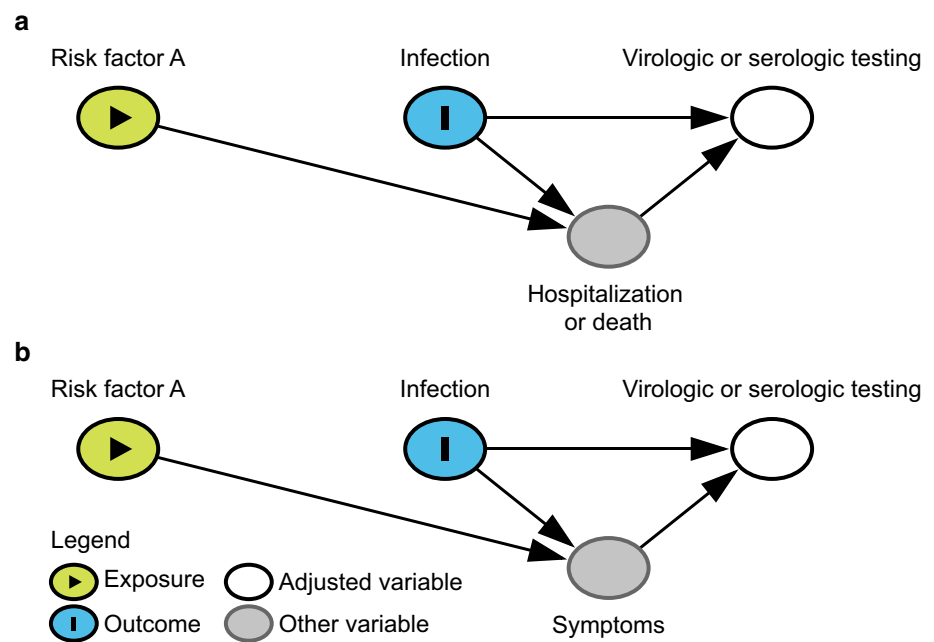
a

Risk factor A

Infection

Virologic or serologic testing

Hospitalization or death

b

Risk factor A

Infection

Virologic or serologic testing

Legend

Exposure

Adjusted variable

Outcome

Other variable

Symptoms